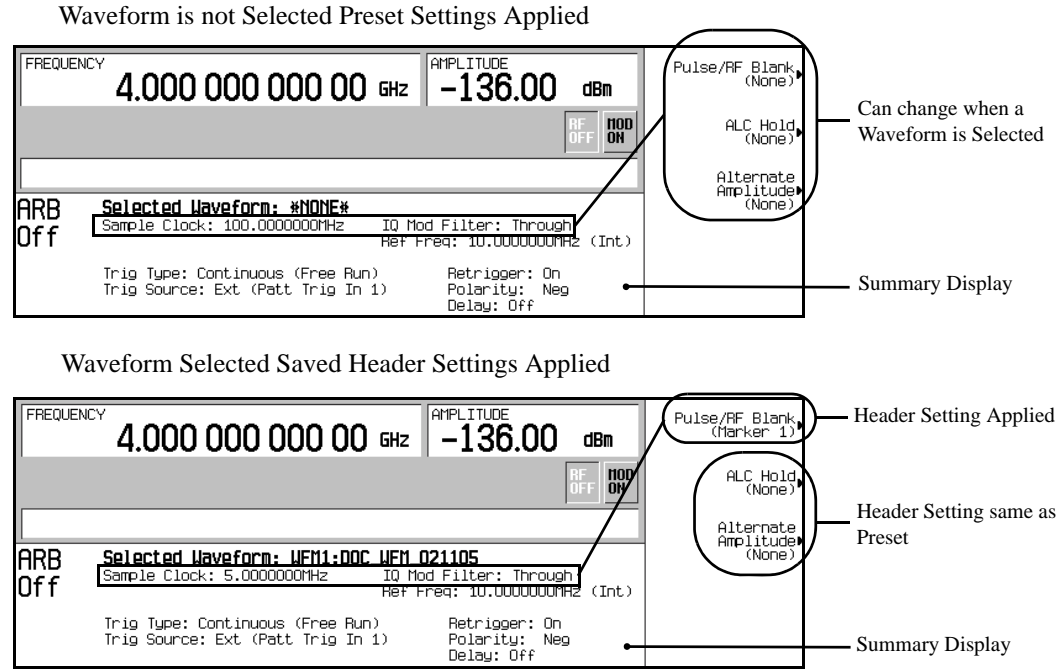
Waveform is not Selected Preset Settings Applied

FREQUENCY
4.000 000 000 00 GHz

AMPLITUDE
-136.00 dBm

RF OFF
MOD ON

Pulse/RF Blank (None)

ALC Hold (None)

Alternate Amplitude (None)

Can change when a Waveform is Selected

ARB Off

Selected Waveform: *NONE*
Sample Clock: 100.0000000MHz
IQ Mod Filter: Through
Ref Freq: 10.0000000MHz (Int)

Trig Type: Continuous (Free Run)
Trig Source: Ext (Patt Trig In 1)
Retrigger: On
Polarity: Neg
Delay: Off

Summary Display

Waveform Selected Saved Header Settings Applied

FREQUENCY
4.000 000 000 00 GHz

AMPLITUDE
-136.00 dBm

RF OFF
MOD ON

Pulse/RF Blank (Marker 1)

Header Setting Applied

ALC Hold (None)

Alternate Amplitude (None)

Header Setting same as Preset

ARB Off

Selected Waveform: WFM1:DOC WFM 021105
Sample Clock: 5.0000000MHz
IQ Mod Filter: Through
Ref Freq: 10.0000000MHz (Int)

Trig Type: Continuous (Free Run)
Trig Source: Ext (Patt Trig In 1)
Retrigger: On
Polarity: Neg
Delay: Off

Summary Display